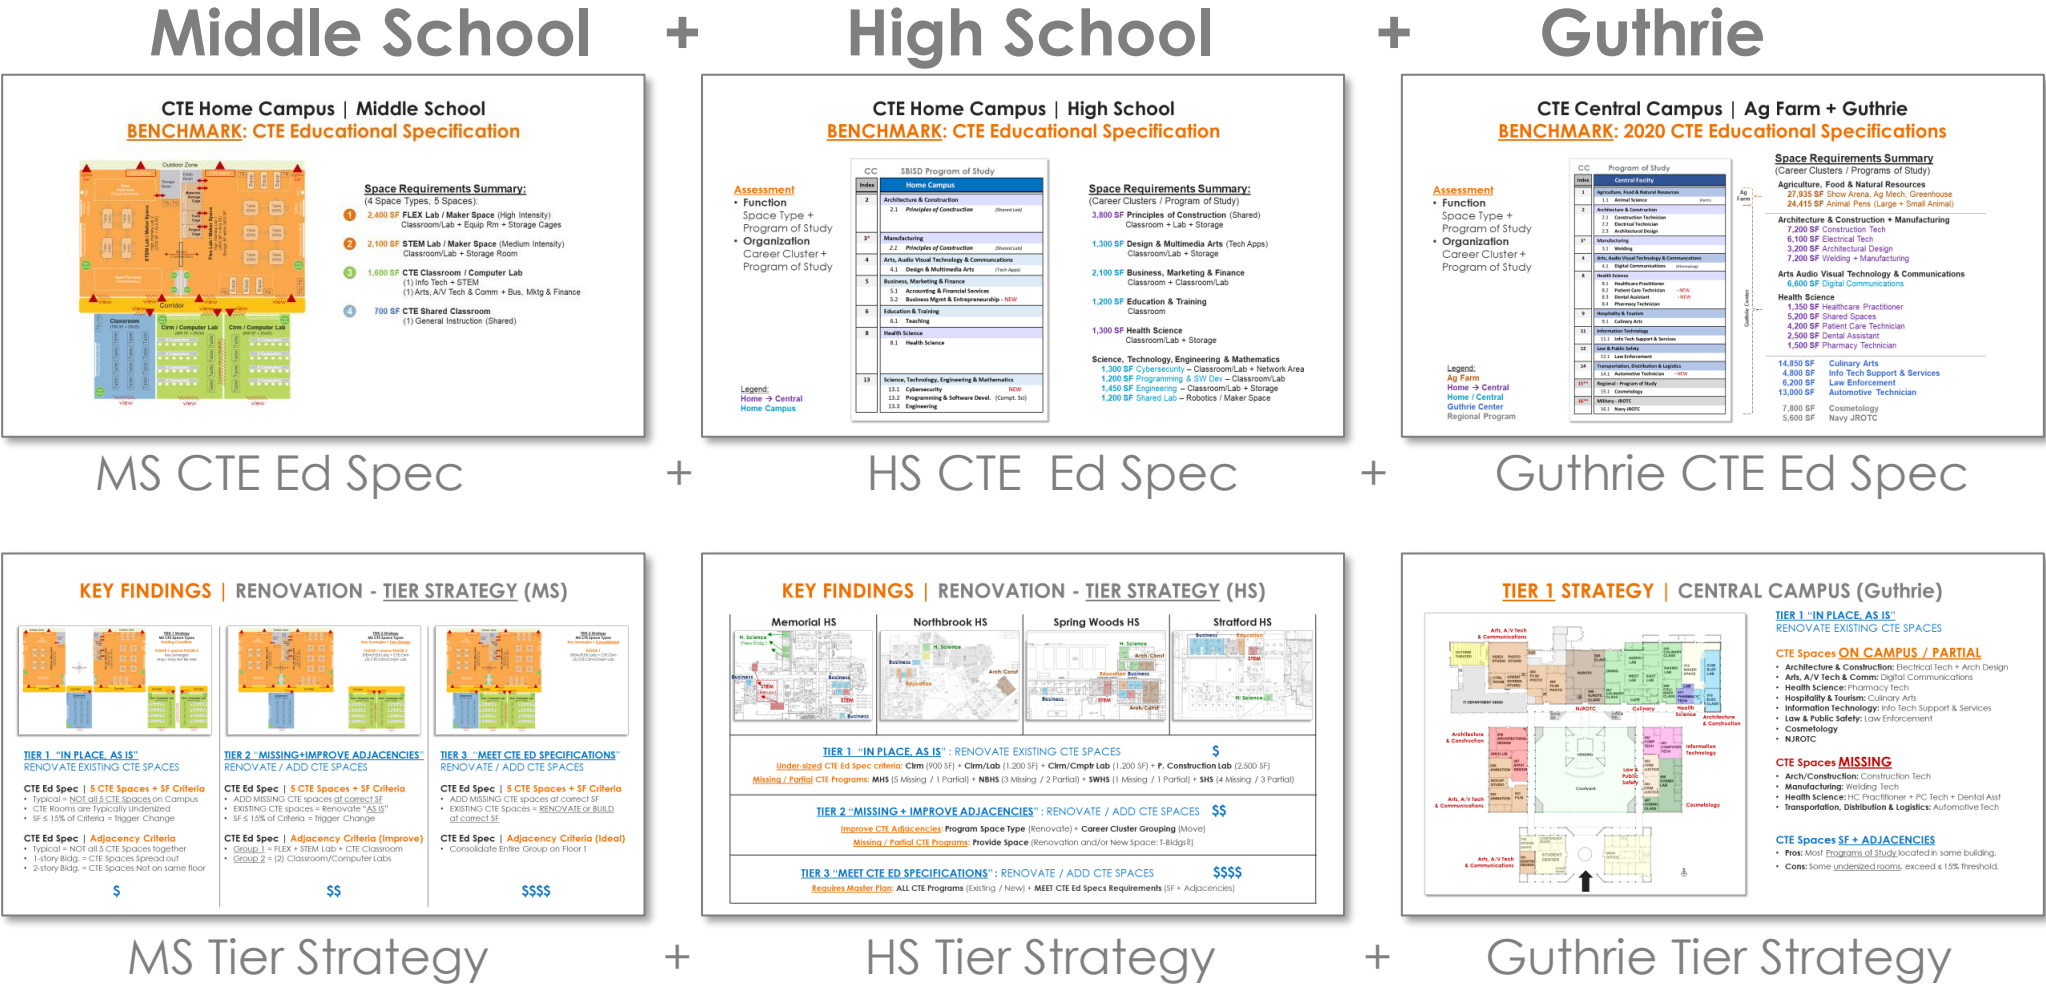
Middle School + High School + Guthrie

CTE Home Campus | Middle School
BENCHMARK: CTE Educational Specification

Space Requirements Summary:
(4 Space Types, 5 Spaces):
1 2,400 SF FLEX Lab / Maker Space (High Intensity) Classroom/Lab + Equip Rm + Storage Cages
2 2,100 SF STEM Lab / Maker Space (Medium Intensity) Classroom/Lab + Storage Room
3 1,600 SF CTE Classroom / Computer Lab (1) Info Tech + STEM (1) Arts, A/V Tech & Comm + Bus, Mktg & Finance
4 700 SF CTE Shared Classroom (1) General Instruction (Shared)

CTE Home Campus | High School
BENCHMARK: CTE Educational Specification

Assessment
• Function
Space Type + Program of Study
• Organization
Career Cluster + Program of Study

Legend:
Home → Central
Home Campus

Space Requirements Summary:
(Career Clusters / Program of Study)
3,800 SF Principles of Construction (Shared) Classroom + Lab + Storage
1,300 SF Design & Multimedia Arts (Tech Apps) Classroom/Lab + Storage
2,100 SF Business, Marketing & Finance Classroom + Classroom/Lab
1,200 SF Education & Training Classroom
1,300 SF Health Science Classroom/Lab + Storage
Science, Technology, Engineering & Mathematics
1,300 SF Cybersecurity – Classroom/Lab + Network Area
1,200 SF Programming & SW Dev – Classroom/Lab
1,450 SF Engineering – Classroom/Lab + Storage
1,200 SF Shared Lab – Robotics / Maker Space

CTE Central Campus | Ag Farm + Guthrie
BENCHMARK: 2020 CTE Educational Specifications

Assessment
• Function
Space Type + Program of Study
• Organization
Career Cluster + Program of Study

Legend:
Ag Farm
Home → Central
Home / Central
Guthrie Center
Regional Program

Space Requirements Summary
(Career Clusters / Programs of Study)
Agriculture, Food & Natural Resources
27,935 SF Show Arena, Ag Mech, Greenhouse
24,415 SF Animal Pens (Large + Small Animal)
Architecture & Construction + Manufacturing
7,200 SF Construction Tech
6,100 SF Electrical Tech
3,200 SF Architectural Design
7,200 SF Welding + Manufacturing
Arts Audio Visual Technology & Communications
6,600 SF Digital Communications
Health Science
1,350 SF Healthcare Practitioner
5,200 SF Shared Spaces
4,200 SF Patient Care Technician
2,500 SF Dental Assistant
1,500 SF Pharmacy Technician
14,850 SF Culinary Arts
4,800 SF Info Tech Support & Services
6,200 SF Law Enforcement
13,000 SF Automotive Technician
7,800 SF Cosmetology
5,600 SF Navy JROTC

MS CTE Ed Spec + HS CTE Ed Spec + Guthrie CTE Ed Spec

KEY FINDINGS | RENOVATION - TIER STRATEGY (MS)

TIER 1 "IN PLACE, AS IS"
RENOVATE EXISTING CTE SPACES
CTE Ed Spec | 5 CTE Spaces + SF Criteria
• Typical = NOT all 5 CTE Spaces on Campus
• CTE Rooms are Typically Undersized
• SF ≤ 15% of Criteria = Trigger Change
CTE Ed Spec | Adjacency Criteria
• Typical = NOT all 5 CTE Spaces together
• 1-story Bldg. = CTE Spaces Spread out
• 2-story Bldg. = CTE Spaces Not on same floor
$

TIER 2 "MISSING+IMPROVE ADJACENCIES"
RENOVATE / ADD CTE SPACES
CTE Ed Spec | 5 CTE Spaces + SF Criteria
• ADD MISSING CTE spaces at correct SF
• EXISTING CTE spaces = Renovate "AS IS"
• SF ≤ 15% of Criteria = Trigger Change
CTE Ed Spec | Adjacency Criteria (Improve)
• Group 1 = FLEX + STEM Lab + CTE Classroom
• Group 2 = (2) Classroom/Computer Labs
$$

TIER 3 "MEET CTE ED SPECIFICATIONS"
RENOVATE / ADD CTE SPACES
CTE Ed Spec | 5 CTE Spaces + SF Criteria
• ADD MISSING CTE spaces at correct SF
• EXISTING CTE Spaces = RENOVATE or BUILD at correct SF
CTE Ed Spec | Adjacency Criteria (Ideal)
• Consolidate Entire Group on Floor 1
$$$$

KEY FINDINGS | RENOVATION - TIER STRATEGY (HS)
Memorial HS | Northbrook HS | Spring Woods HS | Stratford HS

TIER 1 "IN PLACE, AS IS" : RENOVATE EXISTING CTE SPACES $
Under-sized CTE Ed Spec criteria: Clrm (900 SF) + Clrm/Lab (1,200 SF) + Clrm/Cmptr Lab (1,200 SF) + P. Construction Lab (2,500 SF)
Missing / Partial CTE Programs: MHS (5 Missing / 1 Partial) + NBHS (3 Missing / 2 Partial) + SWHS (1 Missing / 1 Partial) + SHS (4 Missing / 3 Partial)

TIER 2 "MISSING + IMPROVE ADJACENCIES" : RENOVATE / ADD CTE SPACES $$
Improve CTE Adjacencies: Program Space Type (Renovate) + Career Cluster Grouping (Move)
Missing / Partial CTE Programs: Provide Space (Renovation and/or New Space: T-Bldgs?)

TIER 3 "MEET CTE ED SPECIFICATIONS" : RENOVATE / ADD CTE SPACES $$$$
Requires Master Plan: ALL CTE Programs (Existing / New) + MEET CTE Ed Specs Requirements (SF + Adjacencies)

TIER 1 STRATEGY | CENTRAL CAMPUS (Guthrie)

TIER 1 "IN PLACE, AS IS"
RENOVATE EXISTING CTE SPACES

CTE Spaces ON CAMPUS / PARTIAL
• Architecture & Construction: Electrical Tech + Arch Design
• Arts, A/V Tech & Comm: Digital Communications
• Health Science: Pharmacy Tech
• Hospitality & Tourism: Culinary Arts
• Information Technology: Info Tech Support & Services
• Law & Public Safety: Law Enforcement
• Cosmetology
• NJROTC

CTE Spaces MISSING
• Arch/Construction: Construction Tech
• Manufacturing: Welding Tech
• Health Science: HC Practitioner + PC Tech + Dental Asst
• Transportation, Distribution & Logistics: Automotive Tech

CTE Spaces SF + ADJACENCIES
• Pros: Most Programs of Study located in same building.
• Cons: Some undersized rooms, exceed ≤ 15% threshold.

MS Tier Strategy + HS Tier Strategy + Guthrie Tier Strategy